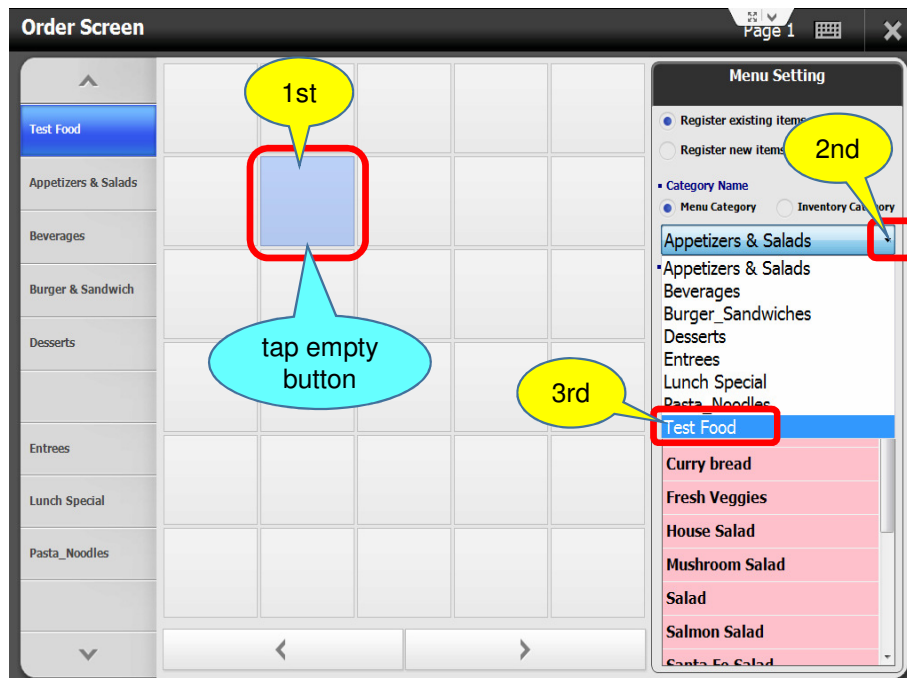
Order Screen

Page 1

Test Food
Appetizers & Salads
Beverages
Burger & Sandwich
Desserts
Entrees
Lunch Special
Pasta_Noodles

1st

tap empty button

Menu Setting

Register existing items
Register new items

2nd

Category Name
Menu Category
Inventory Category

Appetizers & Salads

Appetizers & Salads
Beverages
Burger_Sandwiches
Desserts
Entrees
Lunch Special
Pasta_Noodles

3rd

Test Food

Curry bread
Fresh Veggies
House Salad
Mushroom Salad
Salad
Salmon Salad
Santa Fe Salad